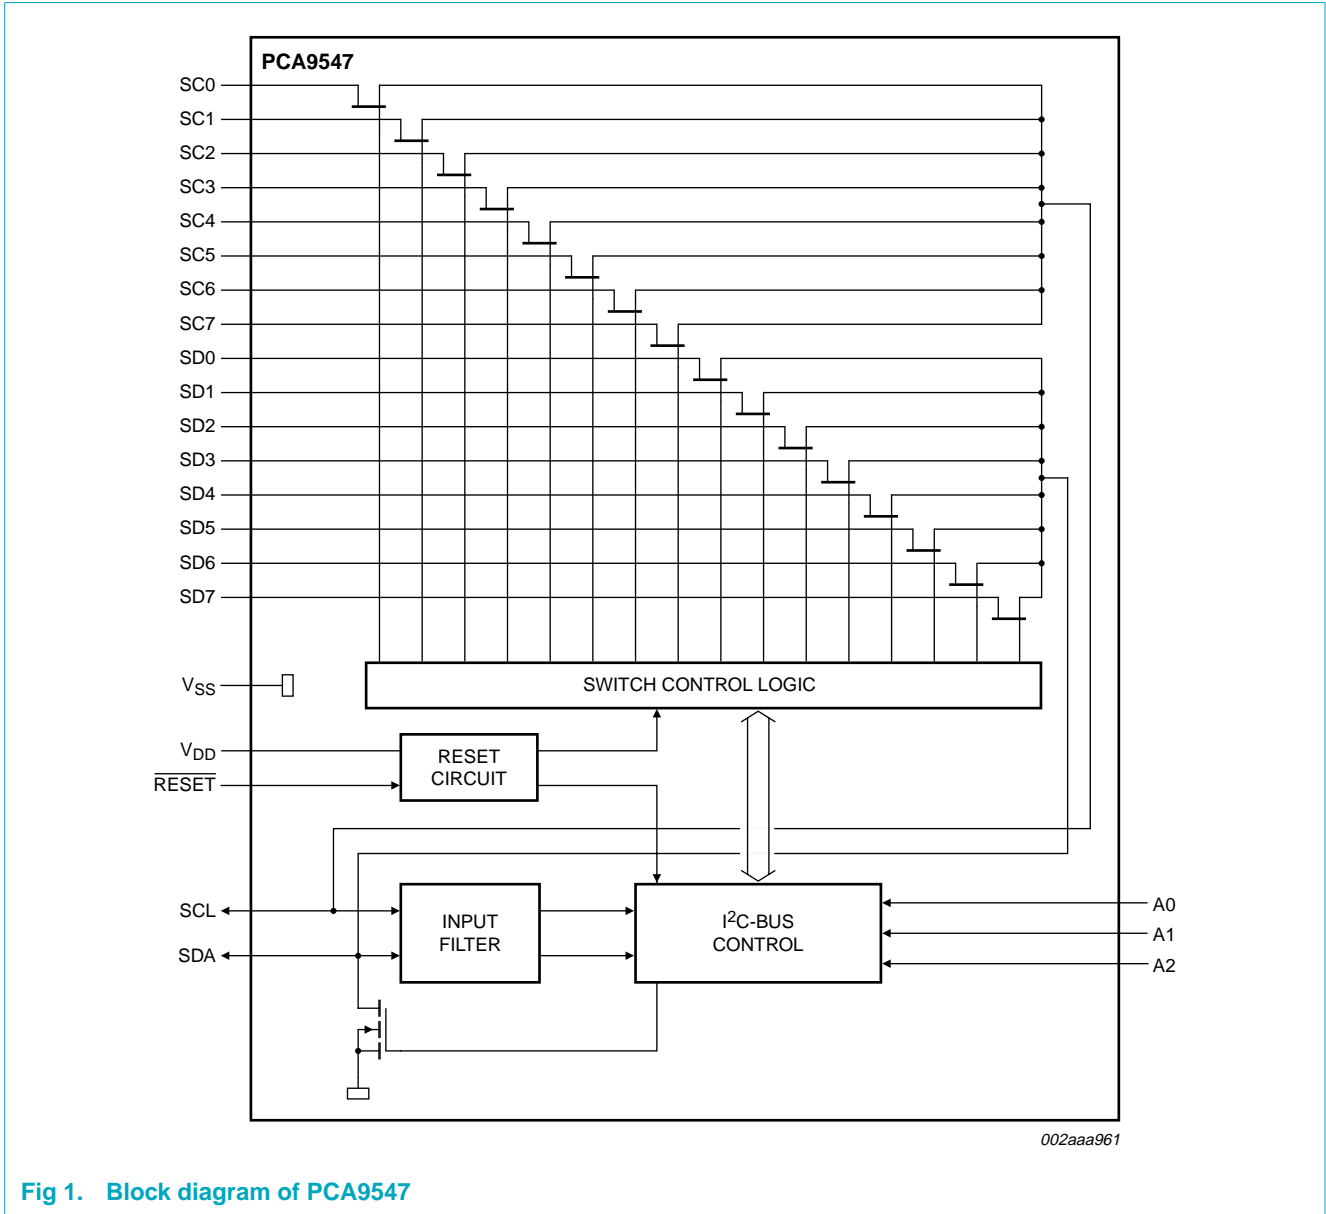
PCA9547

SC0
SC1
SC2
SC3
SC4
SC5
SC6
SC7
SD0
SD1
SD2
SD3
SD4
SD5
SD6
SD7

$V_{SS}$

SWITCH CONTROL LOGIC

$V_{DD}$

$\overline{RESET}$

RESET CIRCUIT

SCL

SDA

INPUT FILTER

$I^2C$-BUS CONTROL

A0
A1
A2

002aaa961

Fig 1. Block diagram of PCA9547